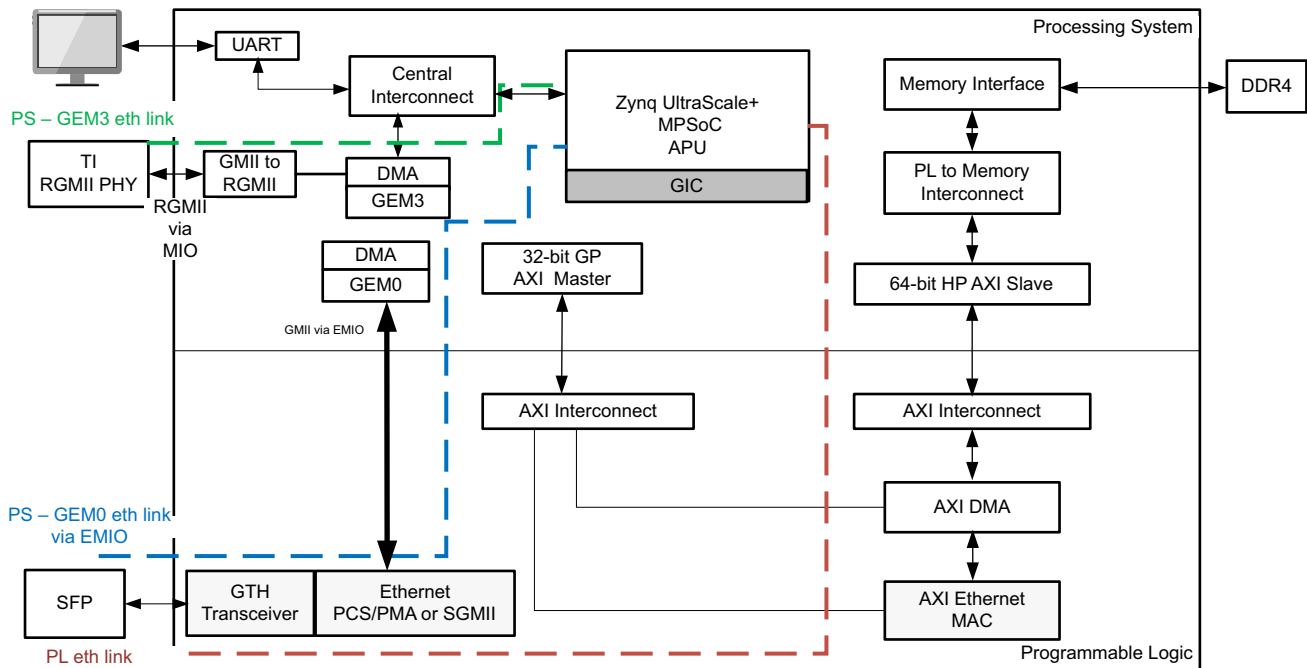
Processing System

UART

Central Interconnect

Zynq UltraScale+ MPSoC APU

GIC

Memory Interface

DDR4

PS – GEM3 eth link

TI RGMII PHY

GMII to RGMII

DMA

GEM3

RGMII via MIO

PL to Memory Interconnect

DMA

GEM0

32-bit GP AXI Master

64-bit HP AXI Slave

GMII via EMIO

AXI Interconnect

AXI Interconnect

AXI DMA

PS – GEM0 eth link via EMIO

SFP

GTH Transceiver

Ethernet PCS/PMA or SGMII

AXI Ethernet MAC

PL eth link

Programmable Logic